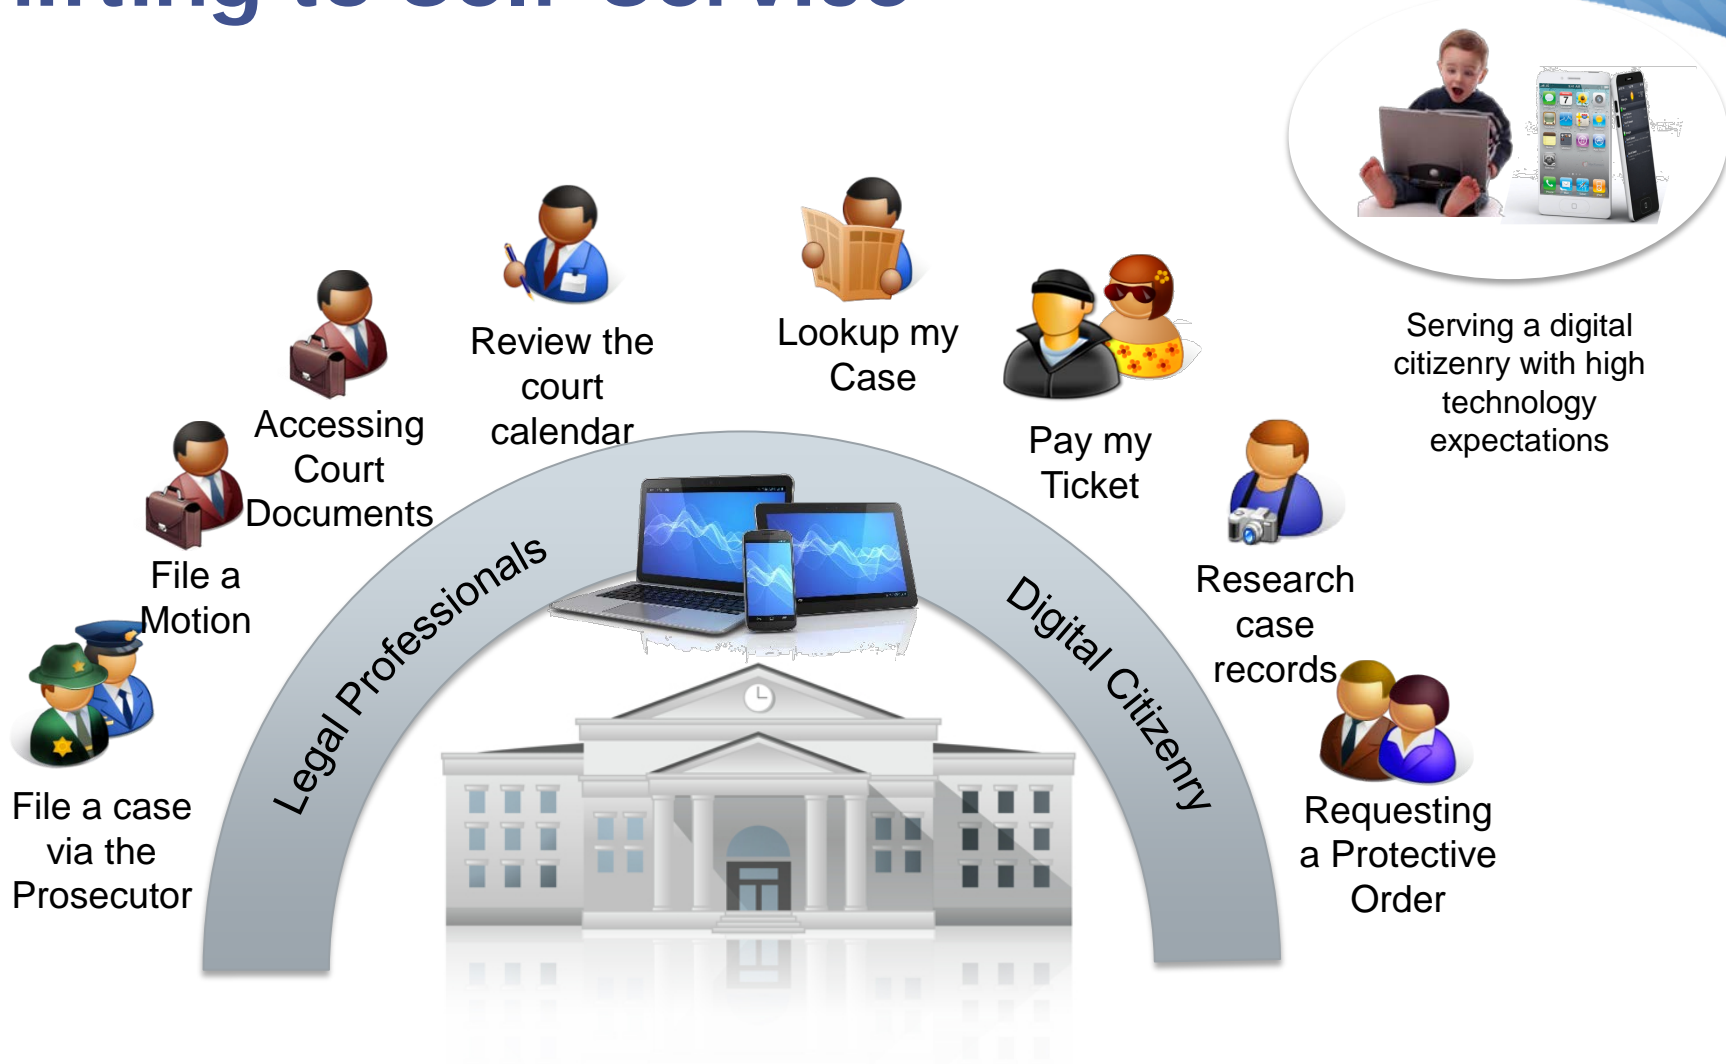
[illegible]ifting to Self-Service

Serving a digital citizenry with high technology expectations

Review the court calendar

Lookup my Case

Accessing Court Documents

Pay my Ticket

File a Motion

Research case records

File a case via the Prosecutor

Requesting a Protective Order

Legal Professionals

Digital Citizenry